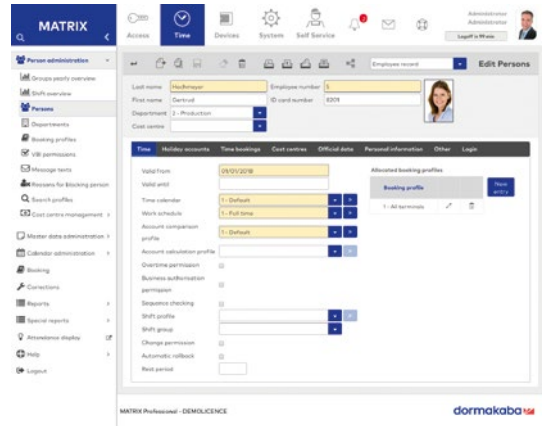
MATRIX

Access Time Devices System Self Service

Administrator
Administrator
Logoff in 59 min

Person administration
Groups yearly overview
Shift overview
Persons
Departments
Booking profiles
VIB permissions
Message texts
Reasons for blocking person
Search profiles
Cost centre management
Master data administration
Calendar administration
Booking
Corrections
Reports
Special reports
Attendance display
Help
Logout

Employee record
Edit Persons

Last name Hechtmeyer
Employee number 5
First name Gertrud
ID card number 8201
Department 2 - Production
Cost centre

Time Holiday accounts Time bookings Cost centres Official data Personal information Other Login

Valid from 09/01/2018
Valid until
Time calendar 1 - Default
Work schedule 1 - Full time
Account comparison profile 1 - Default
Account calculation profile
Overtime permission
Business authorisation permission
Sequence checking
Shift profile
Shift group
Change permission
Automatic rollback
Rest period

Allocated booking profiles
Booking profile
New entry
1 - All terminals

MATRIX Professional - DEMOLICENCE

dormakaba